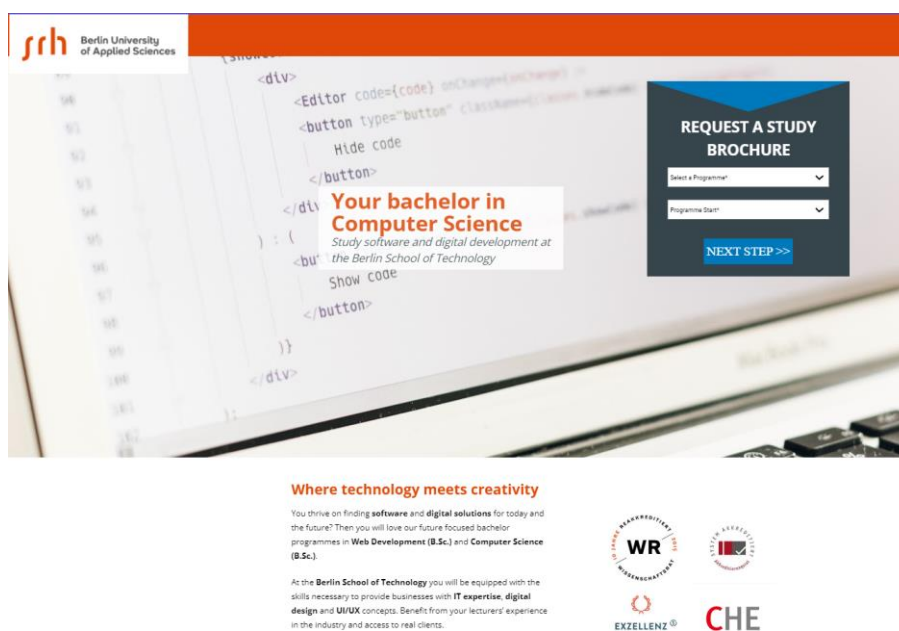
srh Berlin University of Applied Sciences

<div>
<Editor code={code} onChange={onChange} />
<button type="button" className=
Hide code
</button>
</div>
) : (
<button
Show code
</button>
)}
</div>

Your bachelor in Computer Science
Study software and digital development at the Berlin School of Technology

REQUEST A STUDY BROCHURE
Select a Programme*
Programme Start*
NEXT STEP >>

Where technology meets creativity

You thrive on finding software and digital solutions for today and the future? Then you will love our future focused bachelor programmes in Web Development (B.Sc.) and Computer Science (B.Sc.).

At the Berlin School of Technology you will be equipped with the skills necessary to provide businesses with IT expertise, digital design and UI/UX concepts. Benefit from your lecturers' experience in the industry and access to real clients.

WR
EXZELLENZ
CHE